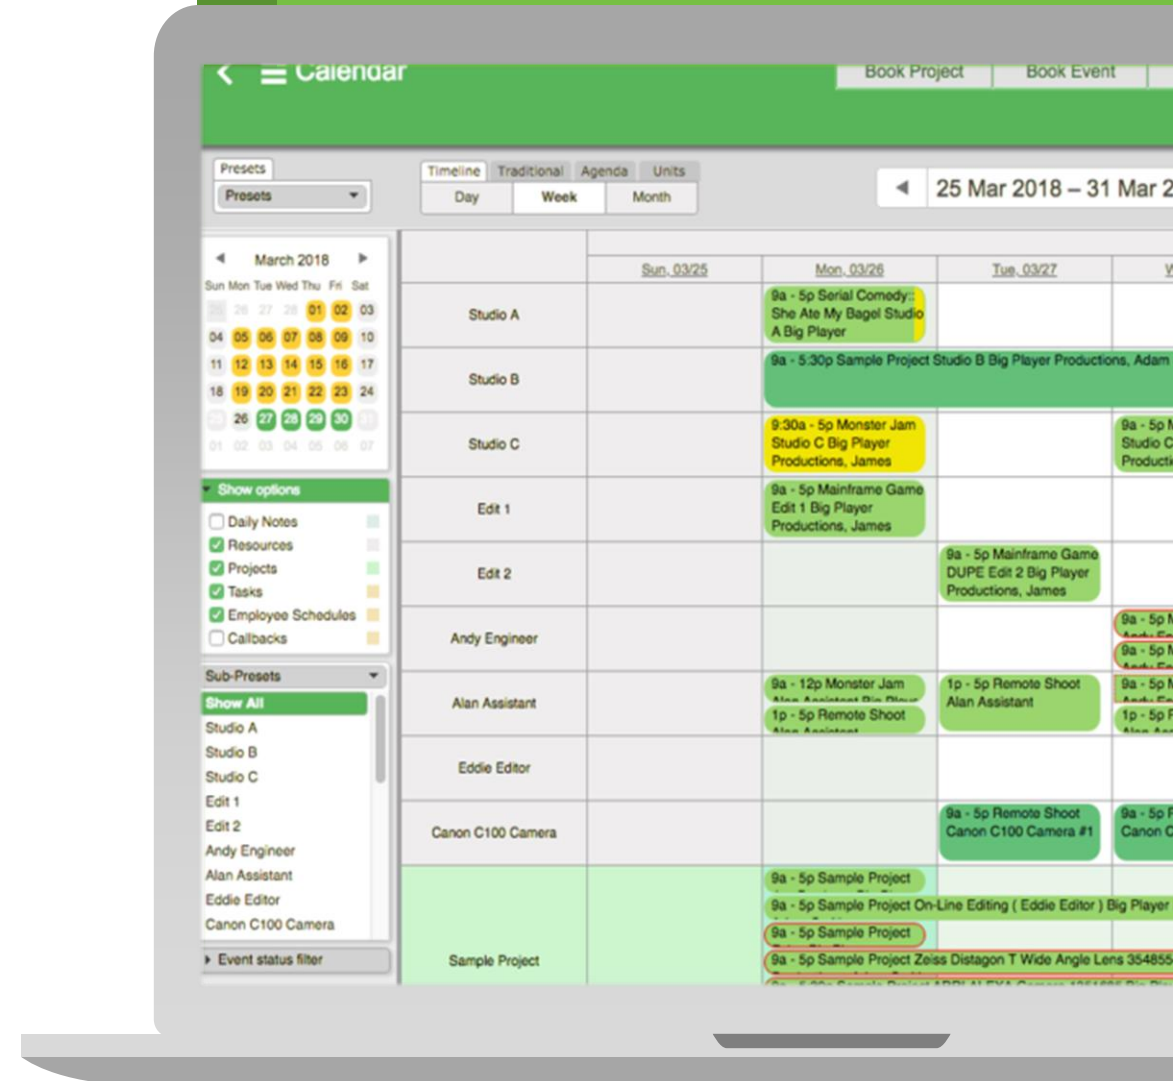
Calendar

Book Project | Book Event

Presets
Presets

Timeline | Traditional | Agenda | Units
Day | Week | Month

25 Mar 2018 – 31 Mar 2

March 2018

| Sun | Mon | Tue | Wed | Thu | Fri | Sat |
|---|---|---|---|---|---|---|
| 25 | 26 | 27 | 28 | 01 | 02 | 03 |
| 04 | 05 | 06 | 07 | 08 | 09 | 10 |
| 11 | 12 | 13 | 14 | 15 | 16 | 17 |
| 18 | 19 | 20 | 21 | 22 | 23 | 24 |
| 25 | 26 | 27 | 28 | 29 | 30 | 31 |
| 01 | 02 | 03 | 04 | 05 | 06 | 07 |

Show options
Daily Notes
Resources
Projects
Tasks
Employee Schedules
Callbacks

Sub-Presets
Show All
Studio A
Studio B
Studio C
Edit 1
Edit 2
Andy Engineer
Alan Assistant
Eddie Editor
Canon C100 Camera

Event status filter

| | Sun, 03/25 | Mon, 03/26 | Tue, 03/27 | W |
|---|---|---|---|---|
| Studio A | | 9a - 5p Serial Comedy: She Ate My Bagel Studio A Big Player | | |
| Studio B | | 9a - 5:30p Sample Project Studio B Big Player Productions, Adam | | |
| Studio C | | 9:30a - 5p Monster Jam Studio C Big Player Productions, James | | 9a - 5p Studio C Producti |
| Edit 1 | | 9a - 5p Mainframe Game Edit 1 Big Player Productions, James | | |
| Edit 2 | | | 9a - 5p Mainframe Game DUPE Edit 2 Big Player Productions, James | |
| Andy Engineer | | | | 9a - 5p 9a - 5p |
| Alan Assistant | | 9a - 12p Monster Jam 1p - 5p Remote Shoot | 1p - 5p Remote Shoot Alan Assistant | 9a - 5p 1p - 5p |
| Eddie Editor | | | | |
| Canon C100 Camera | | | 9a - 5p Remote Shoot Canon C100 Camera #1 | 9a - 5p Canon C |
| Sample Project | | 9a - 5p Sample Project 9a - 5p Sample Project On-Line Editing ( Eddie Editor ) Big Player 9a - 5p Sample Project 9a - 5p Sample Project Zeiss Distagon T Wide Angle Lens 354855 | | |